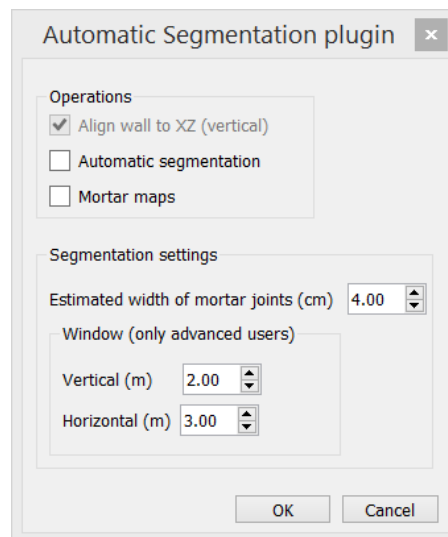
Automatic Segmentation plugin

Operations

Align wall to XZ (vertical)

Automatic segmentation

Mortar maps

Segmentation settings

Estimated width of mortar joints (cm) 4.00

Window (only advanced users)

Vertical (m) 2.00

Horizontal (m) 3.00

OK

Cancel